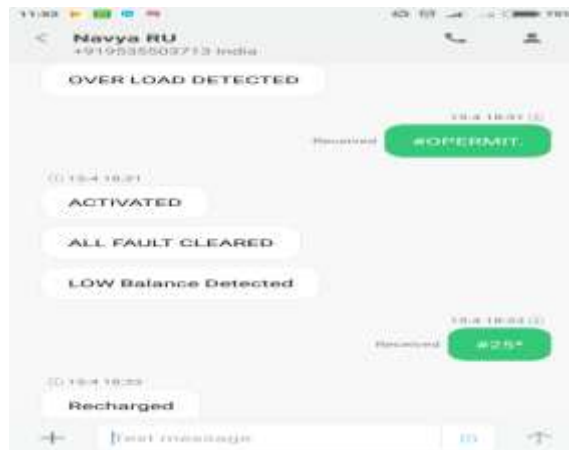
11:33

Navya RU
+919535503713 India

OVER LOAD DETECTED

19-4 18:31
Received #OPERMIT.

19-4 18:31
ACTIVATED

ALL FAULT CLEARED

LOW Balance Detected

19-4 18:33
Received #25*

19-4 18:33
Recharged

Text message